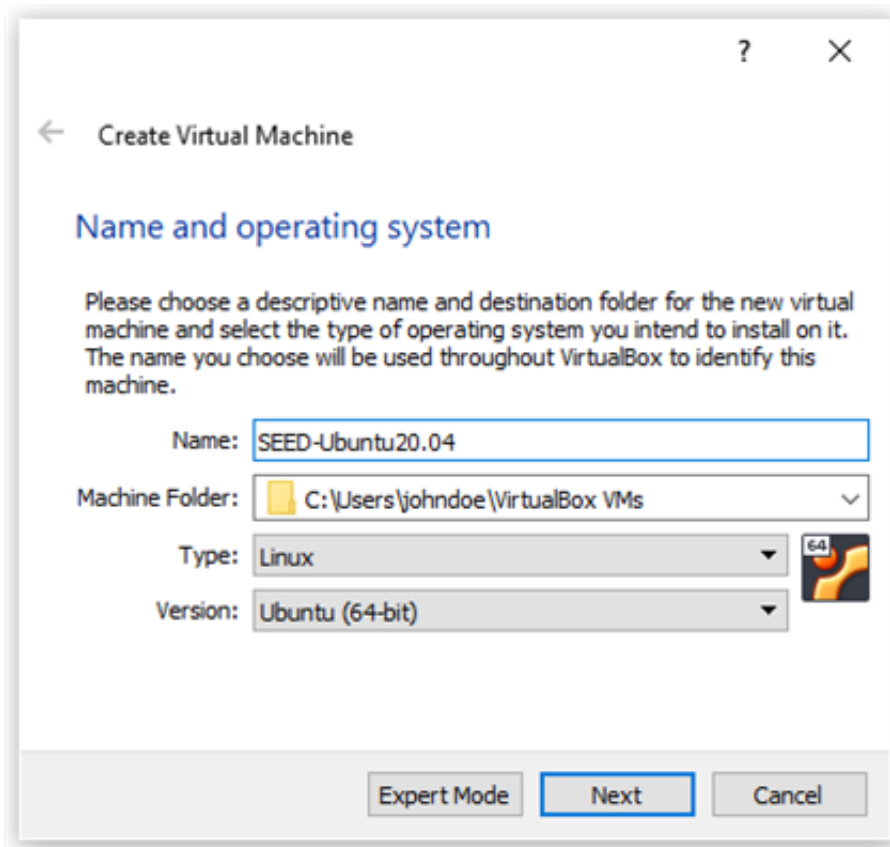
?
×

←
Create Virtual Machine

Name and operating system

Please choose a descriptive name and destination folder for the new virtual machine and select the type of operating system you intend to install on it. The name you choose will be used throughout VirtualBox to identify this machine.

Name: SEED-Ubuntu20.04

Machine Folder: C:\Users\johndoe\VirtualBox VMs

Type: Linux

Version: Ubuntu (64-bit)

64

Expert Mode
Next
Cancel